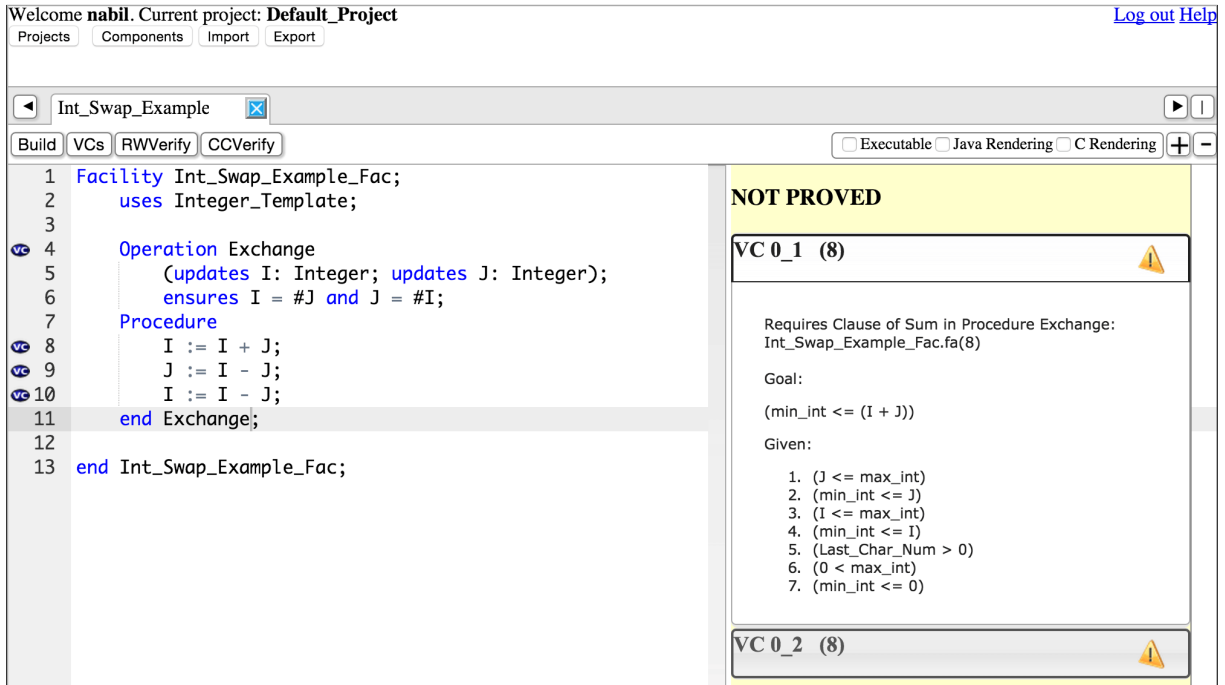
Welcome **nabil**. Current project: **Default_Project**

Log out Help

Projects Components Import Export

Int_Swap_Example

Build VCs RWVerify CCVerify

Executable Java Rendering C Rendering + −

1 Facility Int_Swap_Example_Fac;
2 uses Integer_Template;
3
4 Operation Exchange
5 (updates I: Integer; updates J: Integer);
6 ensures I = #J and J = #I;
7 Procedure
8 I := I + J;
9 J := I - J;
10 I := I - J;
11 end Exchange;
12
13 end Int_Swap_Example_Fac;

NOT PROVED

VC 0_1 (8)

Requires Clause of Sum in Procedure Exchange: Int_Swap_Example_Fac.fa(8)

Goal:

(min_int <= (I + J))

Given:

1. (J <= max_int)
2. (min_int <= J)
3. (I <= max_int)
4. (min_int <= I)
5. (Last_Char_Num > 0)
6. (0 < max_int)
7. (min_int <= 0)

VC 0_2 (8)